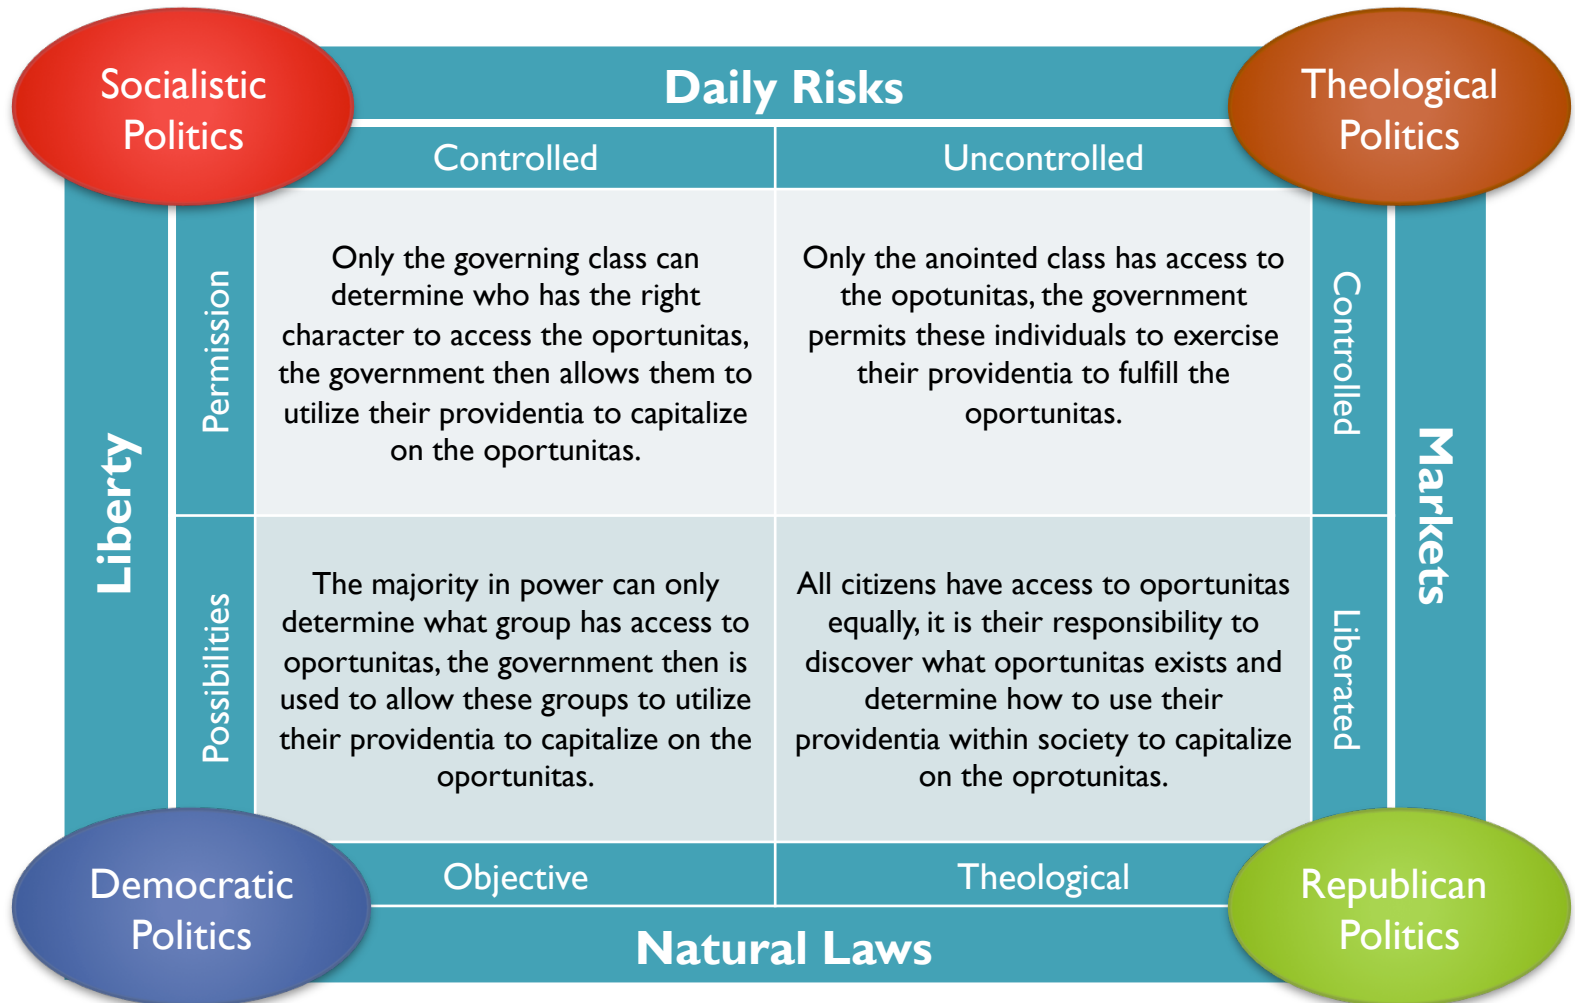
Socialistic Politics

Daily Risks

Theological Politics

Controlled

Uncontrolled

Liberty

Permission

Only the governing class can determine who has the right character to access the oportunitas, the government then allows them to utilize their providentia to capitalize on the oportunitas.

Only the anointed class has access to the opotunitas, the government permits these individuals to exercise their providentia to fulfill the oportunitas.

Controlled

Markets

Possibilities

The majority in power can only determine what group has access to oportunitas, the government then is used to allow these groups to utilize their providentia to capitalize on the oportunitas.

All citizens have access to oportunitas equally, it is their responsibility to discover what oportunitas exists and determine how to use their providentia within society to capitalize on the oprotunitas.

Liberated

Democratic Politics

Objective

Theological

Republican Politics

Natural Laws